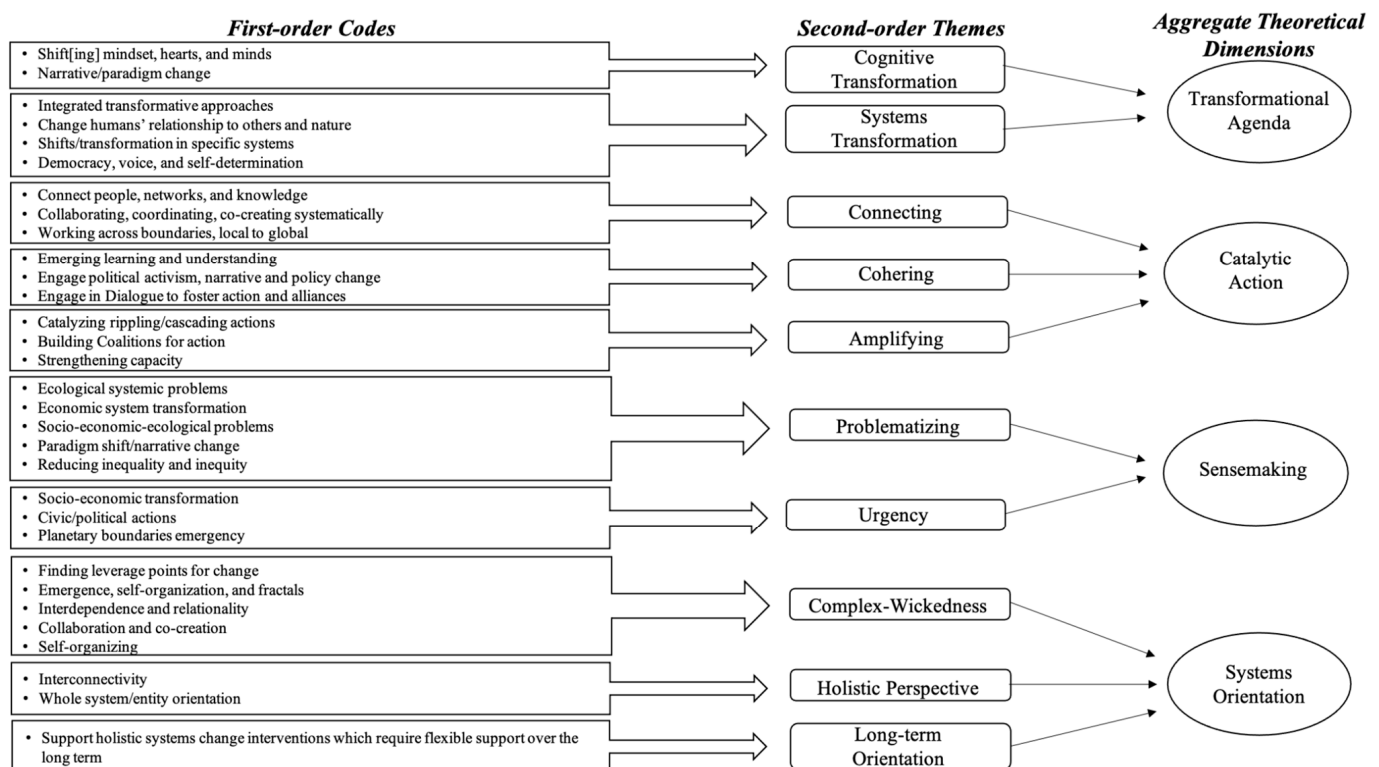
First-order Codes

Second-order Themes

Aggregate Theoretical Dimensions

- Shift[ing] mindset, hearts, and minds
- Narrative/paradigm change

Cognitive Transformation

- Integrated transformative approaches
- Change humans' relationship to others and nature
- Shifts/transformation in specific systems
- Democracy, voice, and self-determination

Systems Transformation

Transformational Agenda

- Connect people, networks, and knowledge
- Collaborating, coordinating, co-creating systematically
- Working across boundaries, local to global

Connecting

- Emerging learning and understanding
- Engage political activism, narrative and policy change
- Engage in Dialogue to foster action and alliances

Cohering

Catalytic Action

- Catalyzing rippling/cascading actions
- Building Coalitions for action
- Strengthening capacity

Amplifying

- Ecological systemic problems
- Economic system transformation
- Socio-economic-ecological problems
- Paradigm shift/narrative change
- Reducing inequality and inequity

Problematizing

Sensemaking

- Socio-economic transformation
- Civic/political actions
- Planetary boundaries emergency

Urgency

- Finding leverage points for change
- Emergence, self-organization, and fractals
- Interdependence and relationality
- Collaboration and co-creation
- Self-organizing

Complex-Wickedness

- Interconnectivity
- Whole system/entity orientation

Holistic Perspective

Systems Orientation

- Support holistic systems change interventions which require flexible support over the long term

Long-term Orientation